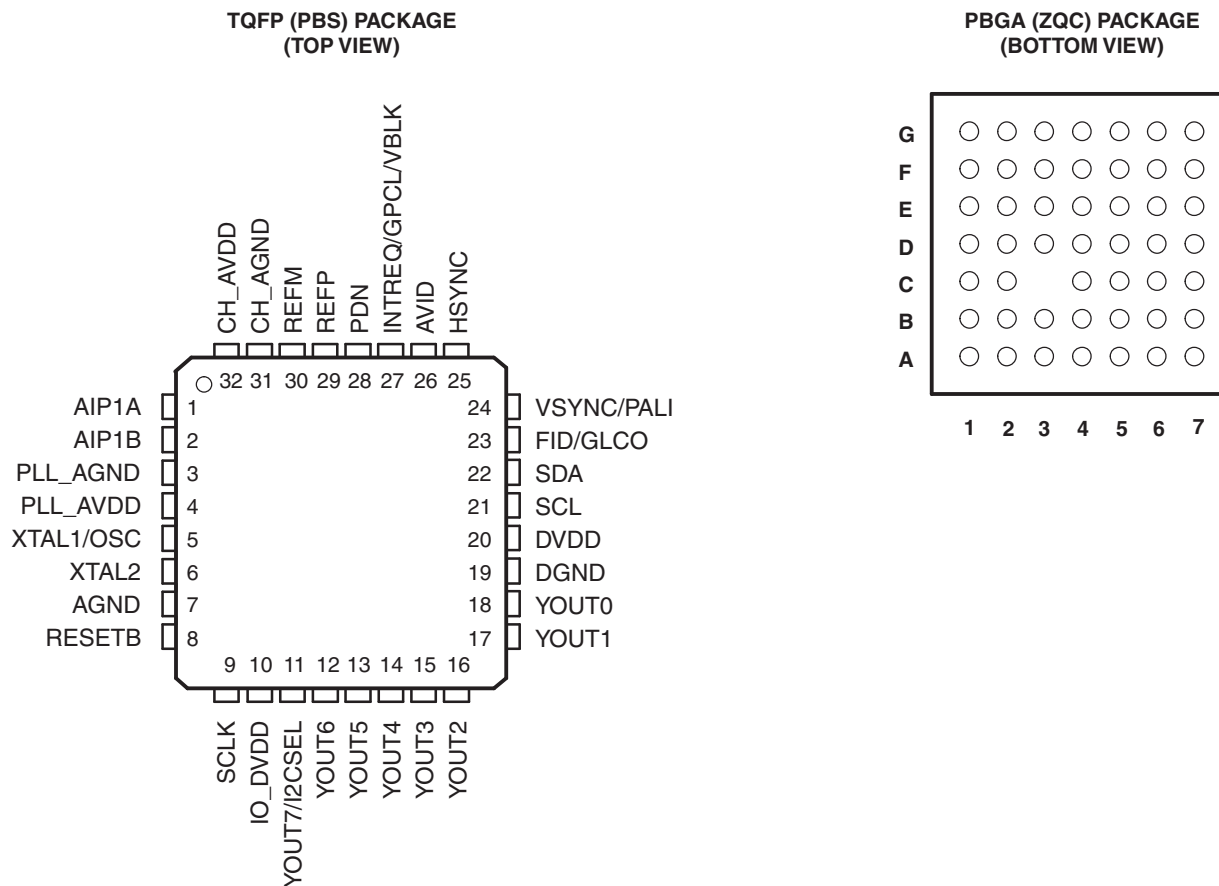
TQFP (PBS) PACKAGE
(TOP VIEW)

CH_AVDD
CH_AGND
REFM
REFP
PDN
INTREQ/GPCL/VBLK
AVID
HSYNC

32 31 30 29 28 27 26 25

AIP1A 1
AIP1B 2
PLL_AGND 3
PLL_AVDD 4
XTAL1/OSC 5
XTAL2 6
AGND 7
RESETB 8

24 VSYNC/PALI
23 FID/GLCO
22 SDA
21 SCL
20 DVDD
19 DGND
18 YOUT0
17 YOUT1

9 10 11 12 13 14 15 16

SCLK
IO_DVDD
YOUT7/I2CSEL
YOUT6
YOUT5
YOUT4
YOUT3
YOUT2

PBGA (ZQC) PACKAGE
(BOTTOM VIEW)

G
F
E
D
C
B
A

1 2 3 4 5 6 7